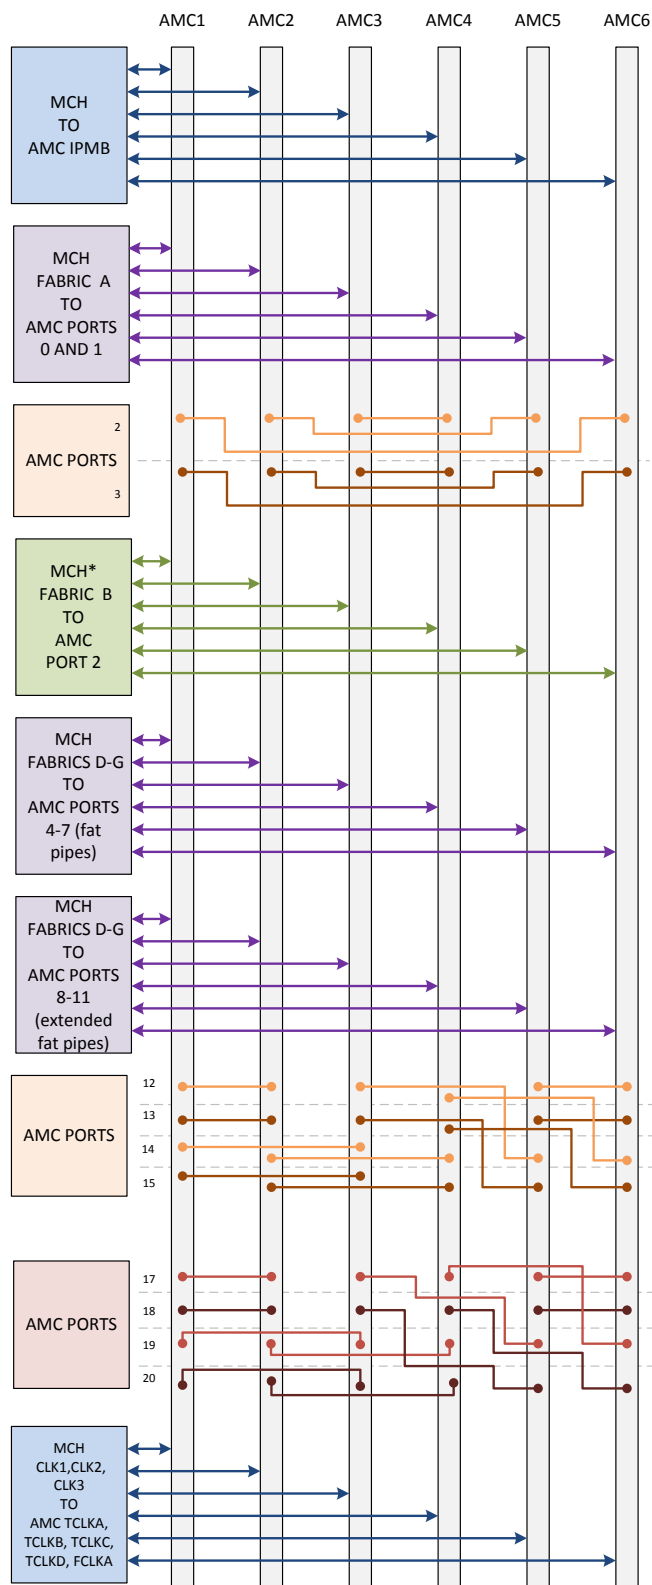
AMC1 AMC2 AMC3 AMC4 AMC5 AMC6

MCH TO AMC IPMB

MCH FABRIC A TO AMC PORTS 0 AND 1

AMC PORTS

2

3

MCH* FABRIC B TO AMC PORT 2

MCH FABRICS D-G TO AMC PORTS 4-7 (fat pipes)

MCH FABRICS D-G TO AMC PORTS 8-11 (extended fat pipes)

AMC PORTS

12

13

14

15

AMC PORTS

17

18

19

20

MCH CLK1,CLK2, CLK3 TO AMC TCLKA, TCLKB, TCLKC, TCLKD, FCLKA